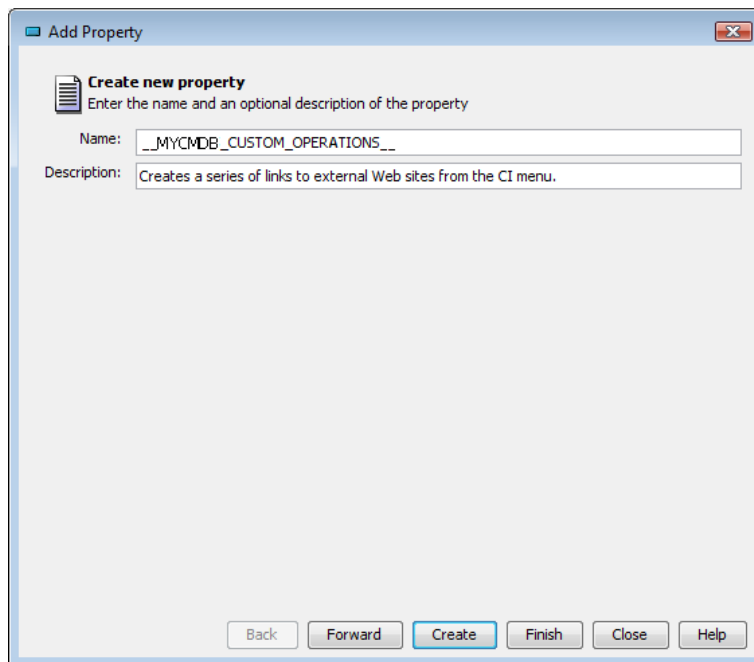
Add Property

Create new property
Enter the name and an optional description of the property

Name: __MYCMDB_CUSTOM_OPERATIONS__

Description: Creates a series of links to external Web sites from the CI menu.

Back Forward Create Finish Close Help